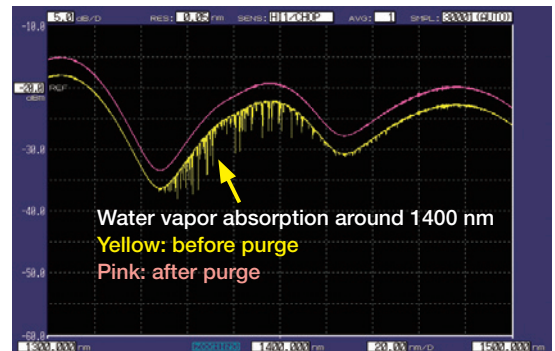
5.0 dB/D RES: 0.05 nm SENS: HI1/CHOP AVG: 1 SMPL: 30001 (AUTO)

-10.0

-20.0 REF dBm

-30.0

-40.0

-50.0

-60.0

Water vapor absorption around 1400 nm
Yellow: before purge
Pink: after purge

1300.000 nm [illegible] 1400.000 nm 20.00 nm/D 1500.000 nm